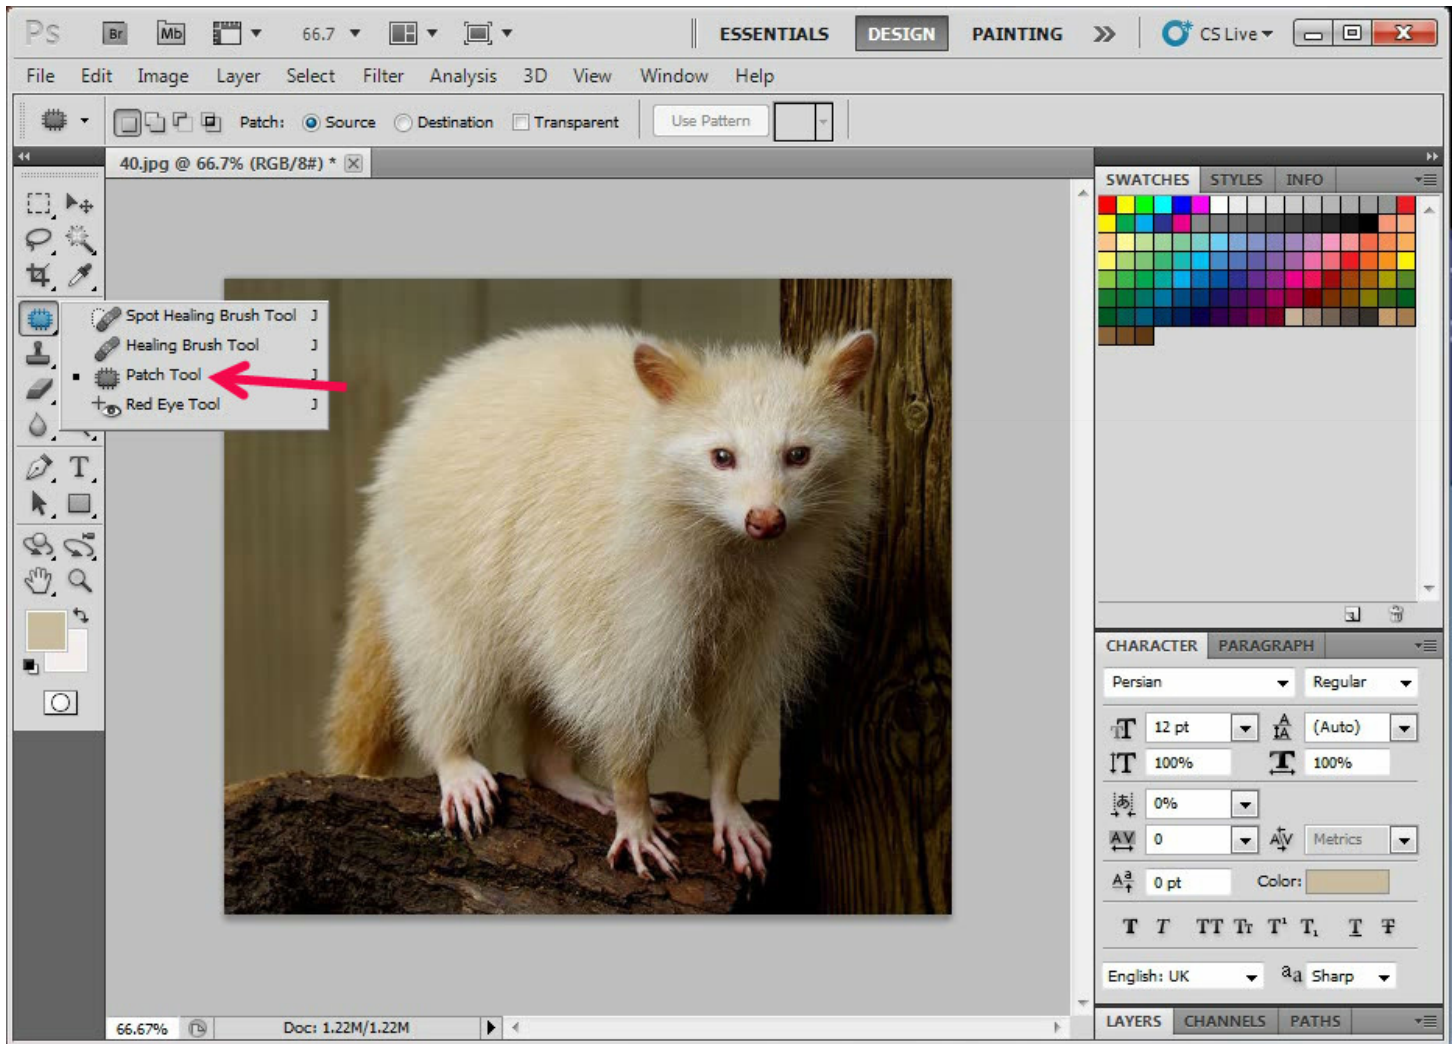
Ps Br Mb 66.7 ESSENTIALS DESIGN PAINTING » CS Live

File Edit Image Layer Select Filter Analysis 3D View Window Help

Patch: Source Destination Transparent Use Pattern

40.jpg @ 66.7% (RGB/8#) *

Spot Healing Brush Tool J
Healing Brush Tool J
Patch Tool J
Red Eye Tool J

SWATCHES STYLES INFO

CHARACTER PARAGRAPH

Persian Regular
12 pt (Auto)
100% 100%
0%
0 Metrics
0 pt Color:

English: UK Sharp

LAYERS CHANNELS PATHS

66.67% Doc: 1.22M/1.22M